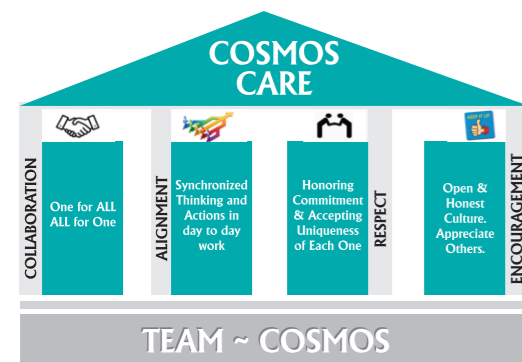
COSMOS CARE

COLLABORATION

One for ALL ALL for One

ALIGNMENT

Synchronized Thinking and Actions in day to day work

Honoring Commitment & Accepting Uniqueness of Each One

RESPECT

KEEP IT UP

Open & Honest Culture. Appreciate Others.

ENCOURAGEMENT

TEAM ~ COSMOS